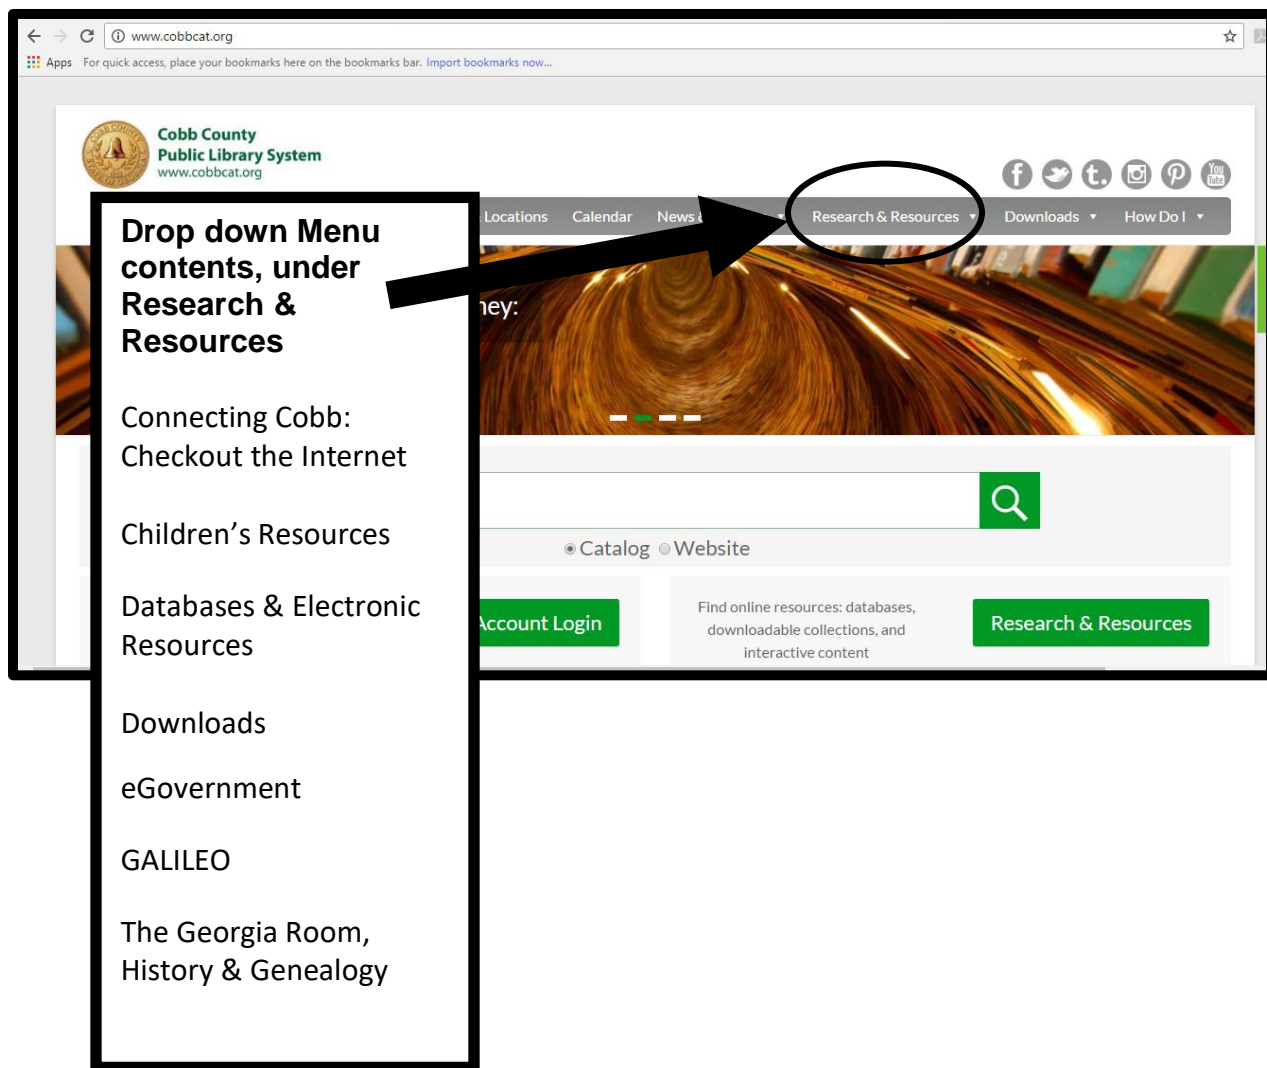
www.cobbcat.org

Apps For quick access, place your bookmarks here on the bookmarks bar. Import bookmarks now...

Cobb County Public Library System
www.cobbcat.org

Locations Calendar News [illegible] Research & Resources Downloads How Do I

ney:

Catalog Website

Account Login

Find online resources: databases, downloadable collections, and interactive content

Research & Resources

Drop down Menu contents, under Research & Resources

Connecting Cobb: Checkout the Internet

Children's Resources

Databases & Electronic Resources

Downloads

eGovernment

GALILEO

The Georgia Room, History & Genealogy